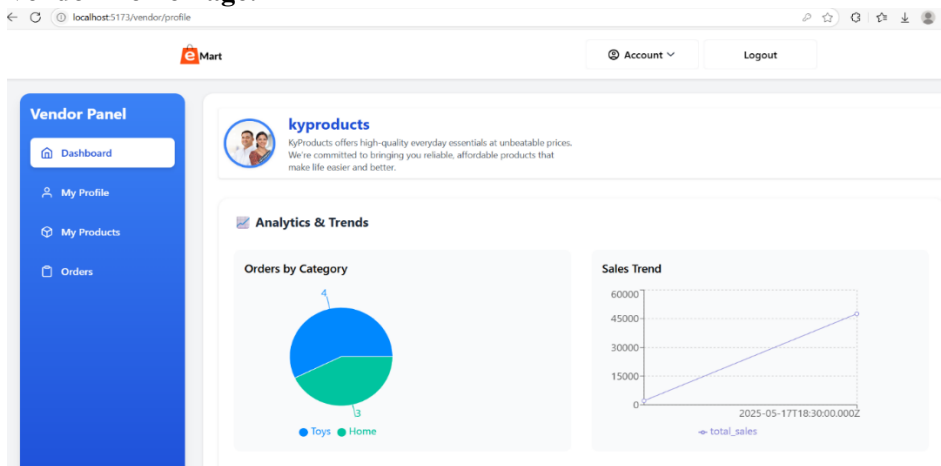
localhost:5173/vendor/profile

eMart

Account

Logout

Vendor Panel

Dashboard

My Profile

My Products

Orders

kyproducts

KyProducts offers high-quality everyday essentials at unbeatable prices. We're committed to bringing you reliable, affordable products that make life easier and better.

Analytics & Trends

Orders by Category

4

3

Toys Home

Sales Trend

60000

45000

30000

15000

0

2025-05-17T18:30:00.000Z

total_sales